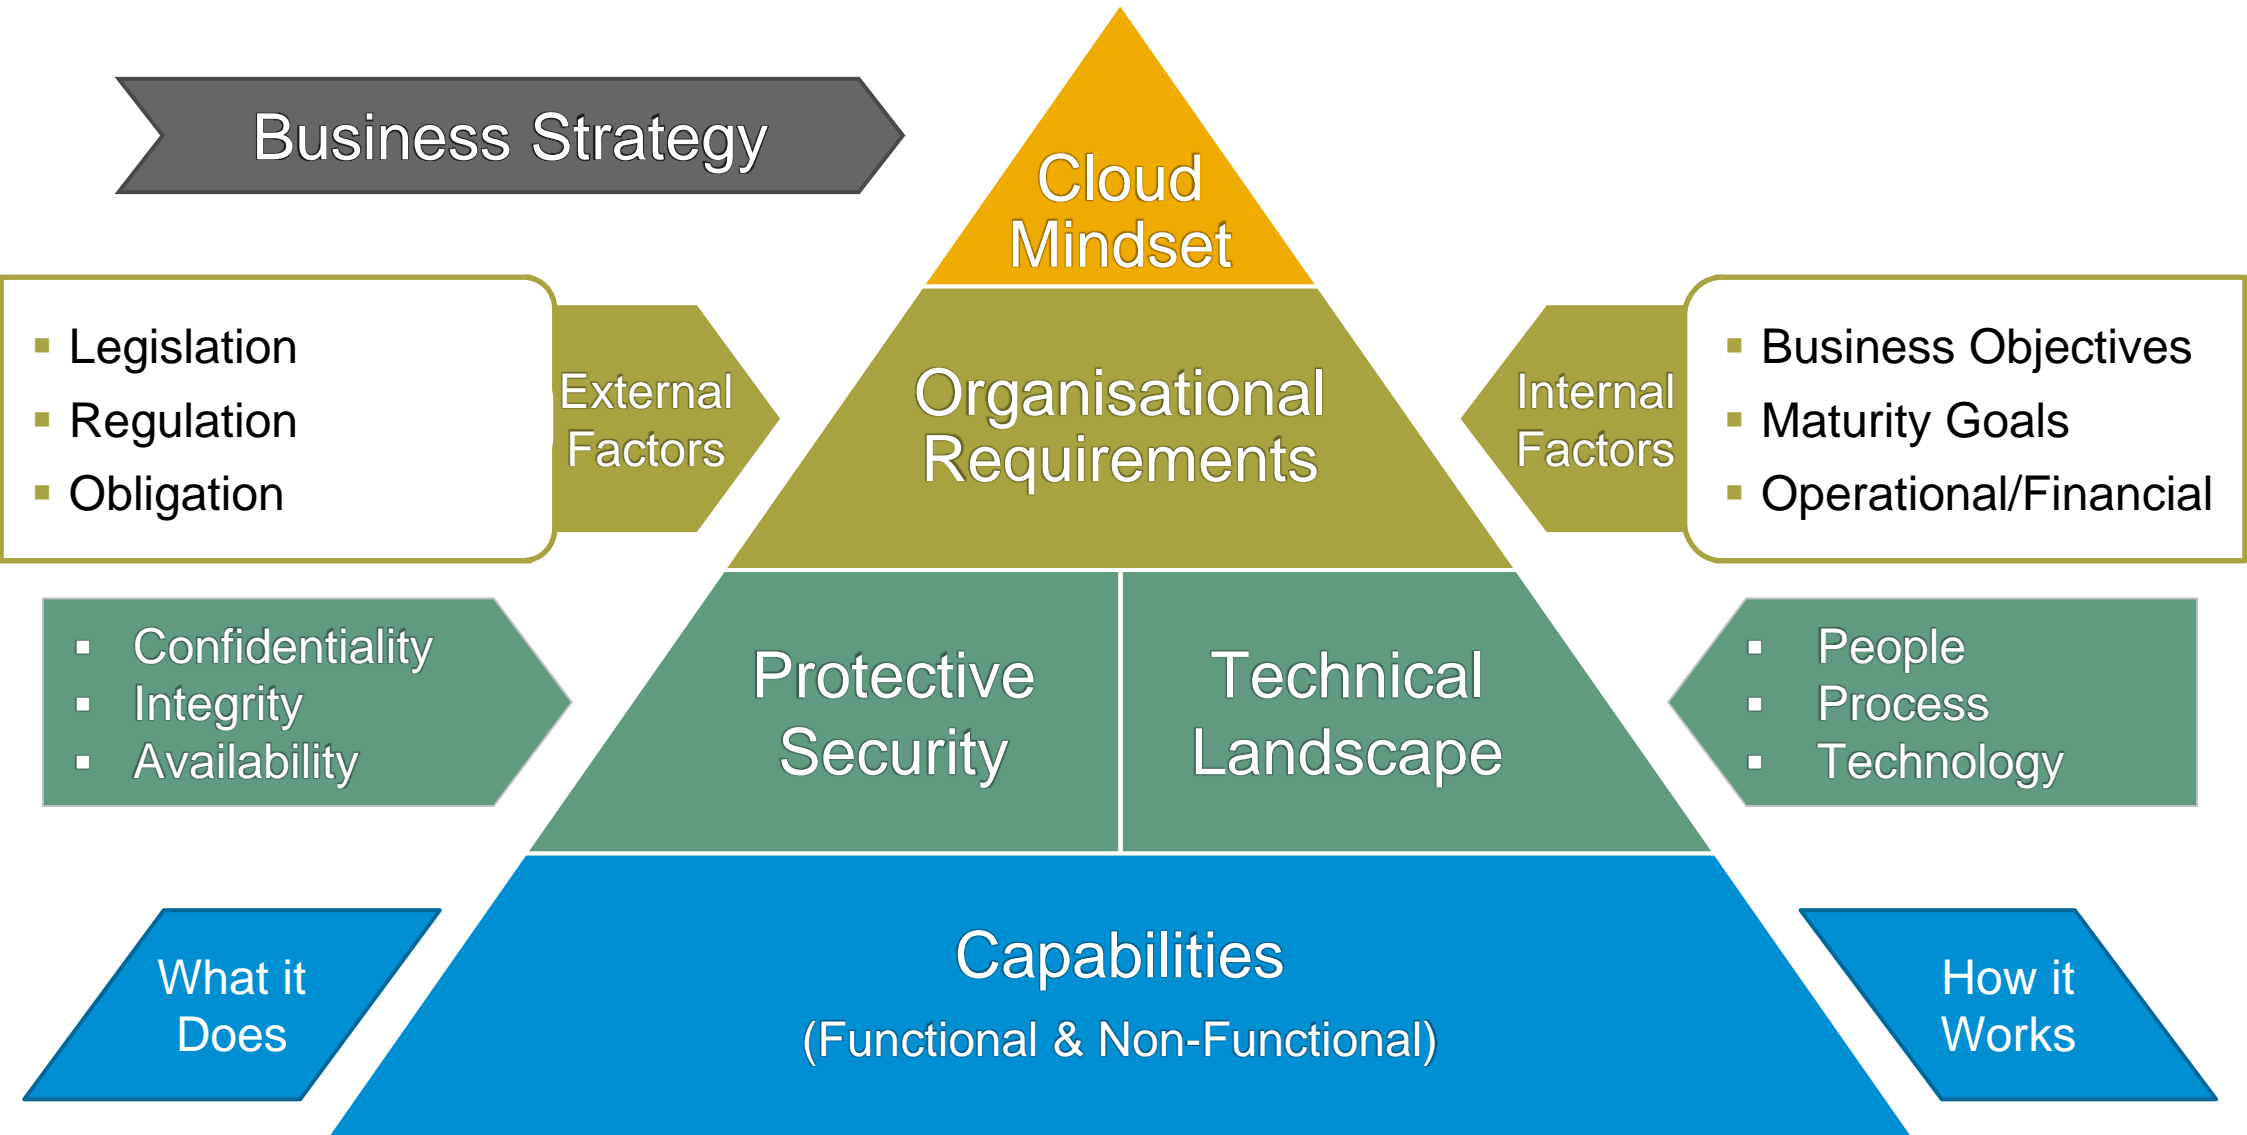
Business Strategy

Cloud Mindset

- Legislation
- Regulation
- Obligation

External Factors

Organisational Requirements

Internal Factors

- Business Objectives
- Maturity Goals
- Operational/Financial

- Confidentiality
- Integrity
- Availability

Protective Security

Technical Landscape

- People
- Process
- Technology

What it Does

Capabilities
(Functional & Non-Functional)

How it Works